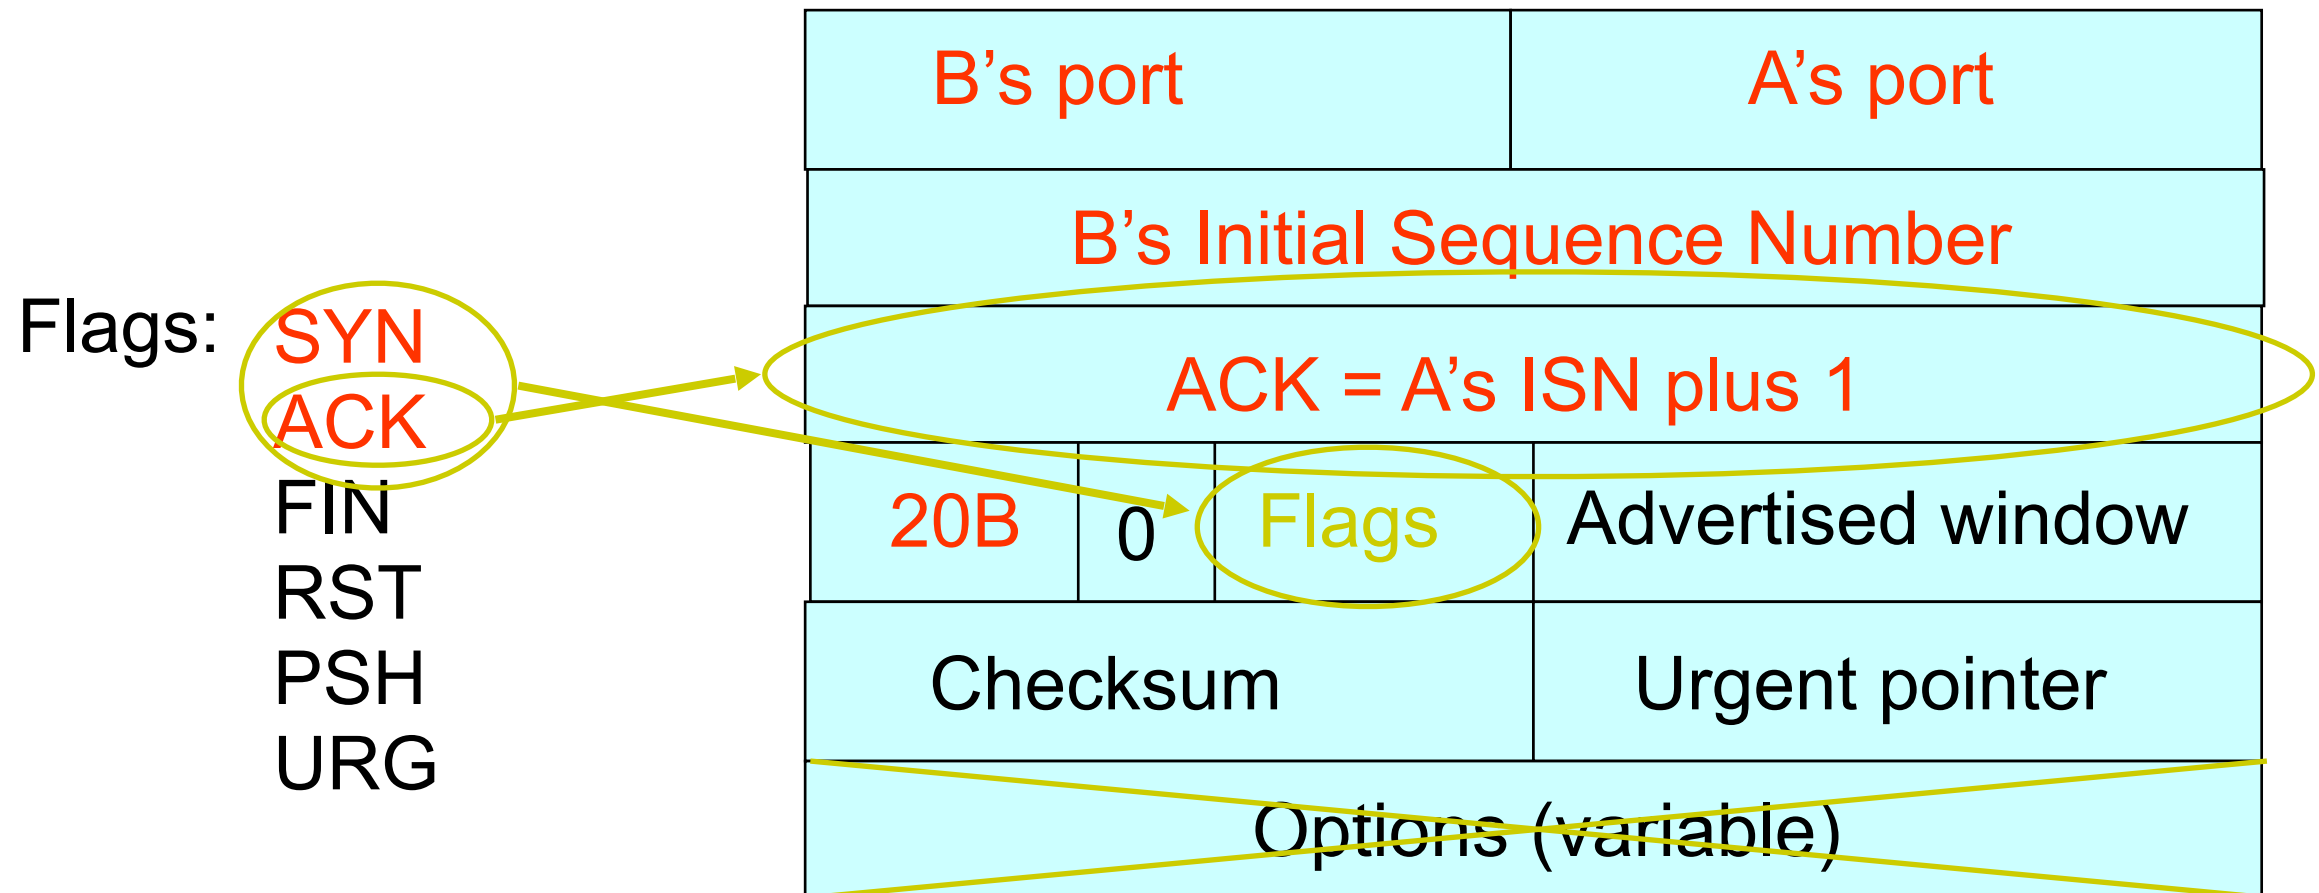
Flags: SYN
ACK
FIN
RST
PSH
URG

| B's port | | | A's port |
|---|---|---|---|
| B's Initial Sequence Number | | | |
| ACK = A's ISN plus 1 | | | |
| 20B | 0 | Flags | Advertised window |
| Checksum | | | Urgent pointer |
| Options (variable) | | | |